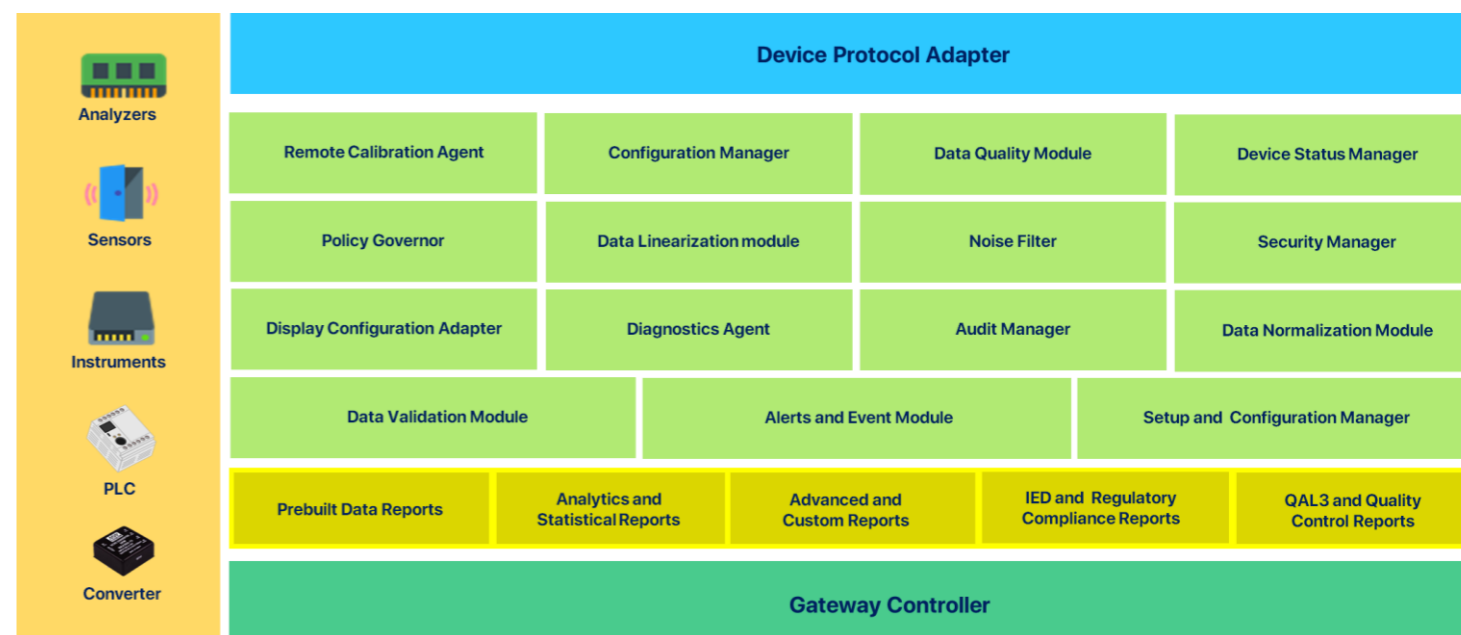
Analyzers

Sensors

Instruments

PLC

Converter

Device Protocol Adapter

Remote Calibration Agent

Configuration Manager

Data Quality Module

Device Status Manager

Policy Governor

Data Linearization module

Noise Filter

Security Manager

Display Configuration Adapter

Diagnostics Agent

Audit Manager

Data Normalization Module

Data Validation Module

Alerts and Event Module

Setup and Configuration Manager

Prebuilt Data Reports

Analytics and Statistical Reports

Advanced and Custom Reports

IED and Regulatory Compliance Reports

QAL3 and Quality Control Reports

Gateway Controller